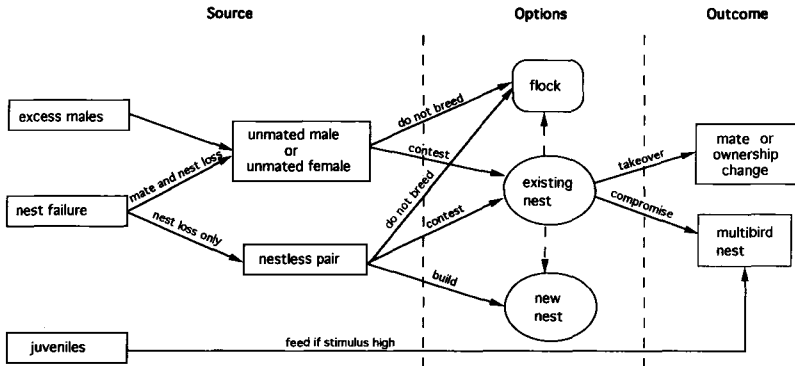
Source

Options

Outcome

excess males

nest failure

juveniles

unmated male or unmated female

nestless pair

mate and nest loss

nest loss only

do not breed

contest

do not breed

contest

build

flock

existing nest

new nest

takeover

compromise

mate or ownership change

multibird nest

feed if stimulus high